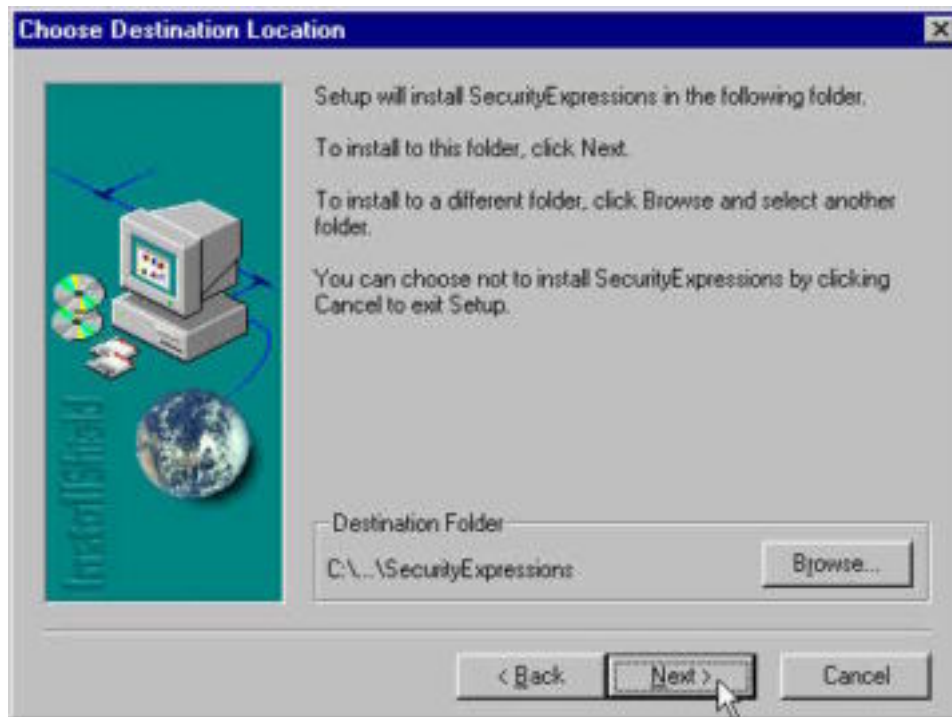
Choose Destination Location

InstallShield

Setup will install SecurityExpressions in the following folder.

To install to this folder, click Next.

To install to a different folder, click Browse and select another folder.

You can choose not to install SecurityExpressions by clicking Cancel to exit Setup.

Destination Folder

C:\...\SecurityExpressions

Browse...

< Back

Next >

Cancel